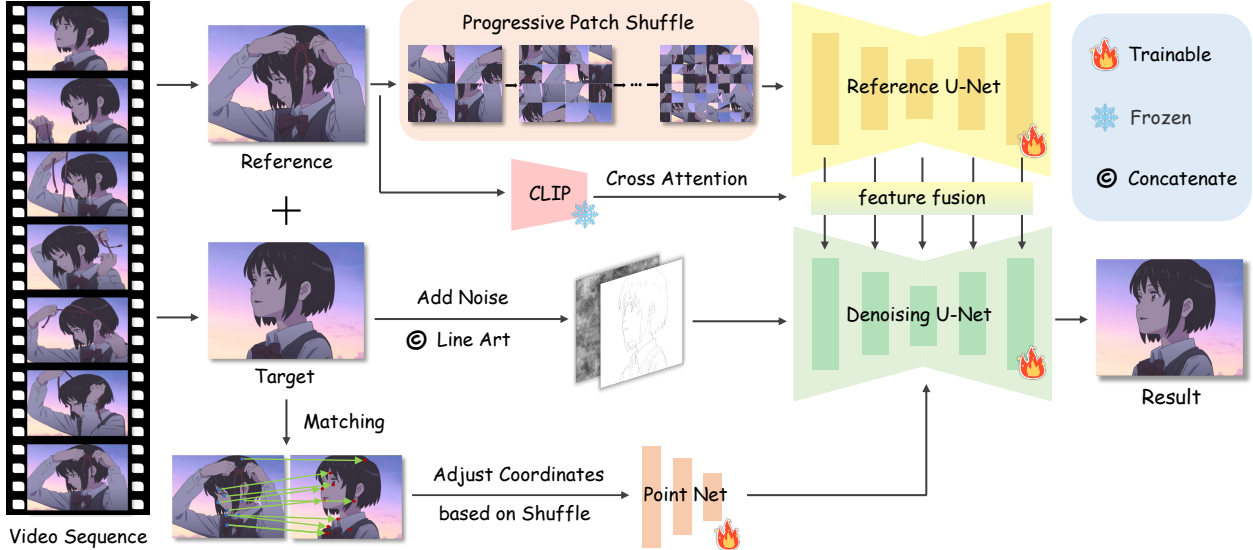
Progressive Patch Shuffle

Reference U-Net

Trainable

Frozen

© Concatenate

Reference

CLIP

Cross Attention

feature fusion

+

Add Noise

© Line Art

Denoising U-Net

Target

Result

Matching

Adjust Coordinates

based on Shuffle

Point Net

Video Sequence